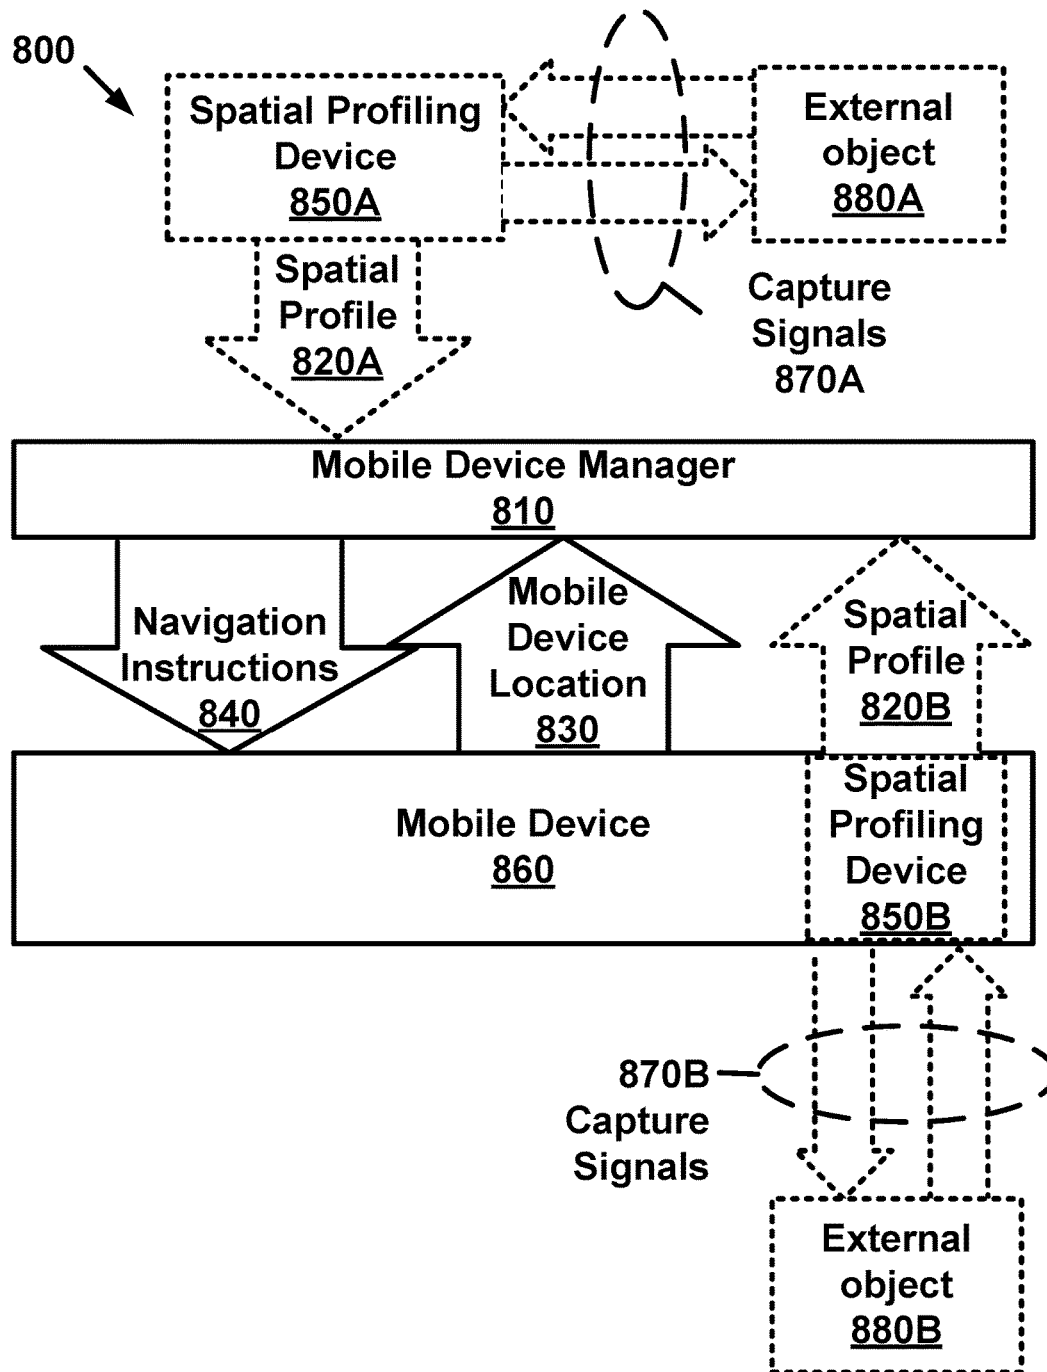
800

Spatial Profiling Device 850A

External object 880A

Spatial Profile 820A

Capture Signals 870A

Mobile Device Manager 810

Navigation Instructions 840

Mobile Device Location 830

Spatial Profile 820B

Mobile Device 860

Spatial Profiling Device 850B

870B Capture Signals

External object 880B